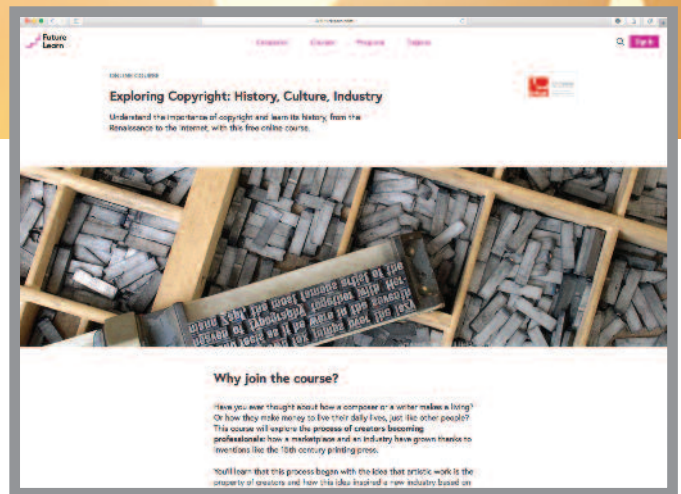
Future Learn

Categories Courses Programs Subjects

Sign in

ONLINE COURSE

Exploring Copyright: History, Culture, Industry

Understand the importance of copyright and learn its history, from the Renaissance to the internet, with this free online course.

Why join the course?

Have you ever thought about how a composer or a writer makes a living? Or how they make money to live their daily lives, just like other people? This course will explore the process of creators becoming professionals: how a marketplace and an industry have grown thanks to inventions like the 15th century printing press.

You'll learn that this process began with the idea that artistic work is the property of creators and how this idea inspired a new industry based on